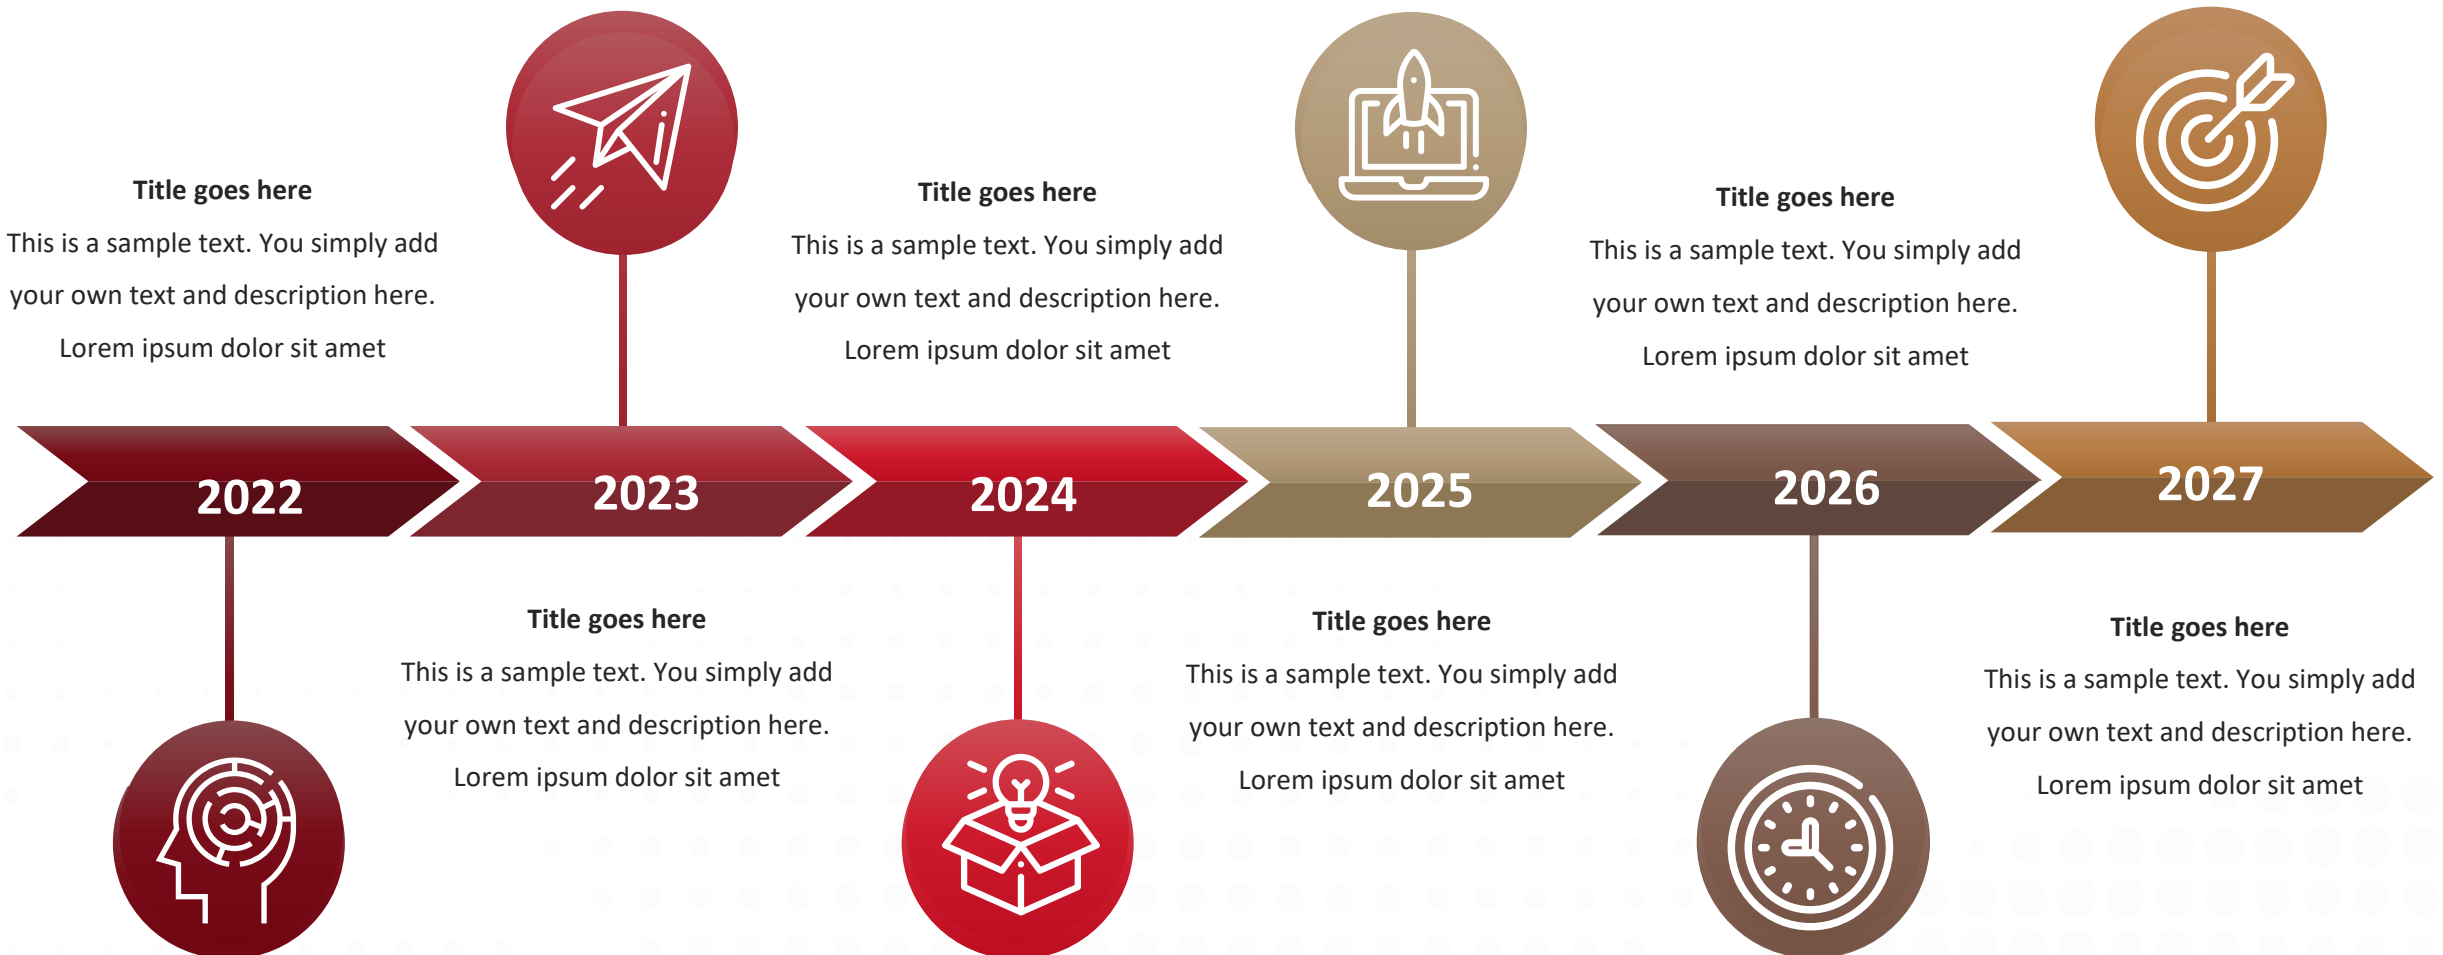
Title goes here
This is a sample text. You simply add your own text and description here. Lorem ipsum dolor sit amet

Title goes here
This is a sample text. You simply add your own text and description here. Lorem ipsum dolor sit amet

Title goes here
This is a sample text. You simply add your own text and description here. Lorem ipsum dolor sit amet

2022

2023

2024

2025

2026

2027

Title goes here
This is a sample text. You simply add your own text and description here. Lorem ipsum dolor sit amet

Title goes here
This is a sample text. You simply add your own text and description here. Lorem ipsum dolor sit amet

Title goes here
This is a sample text. You simply add your own text and description here. Lorem ipsum dolor sit amet